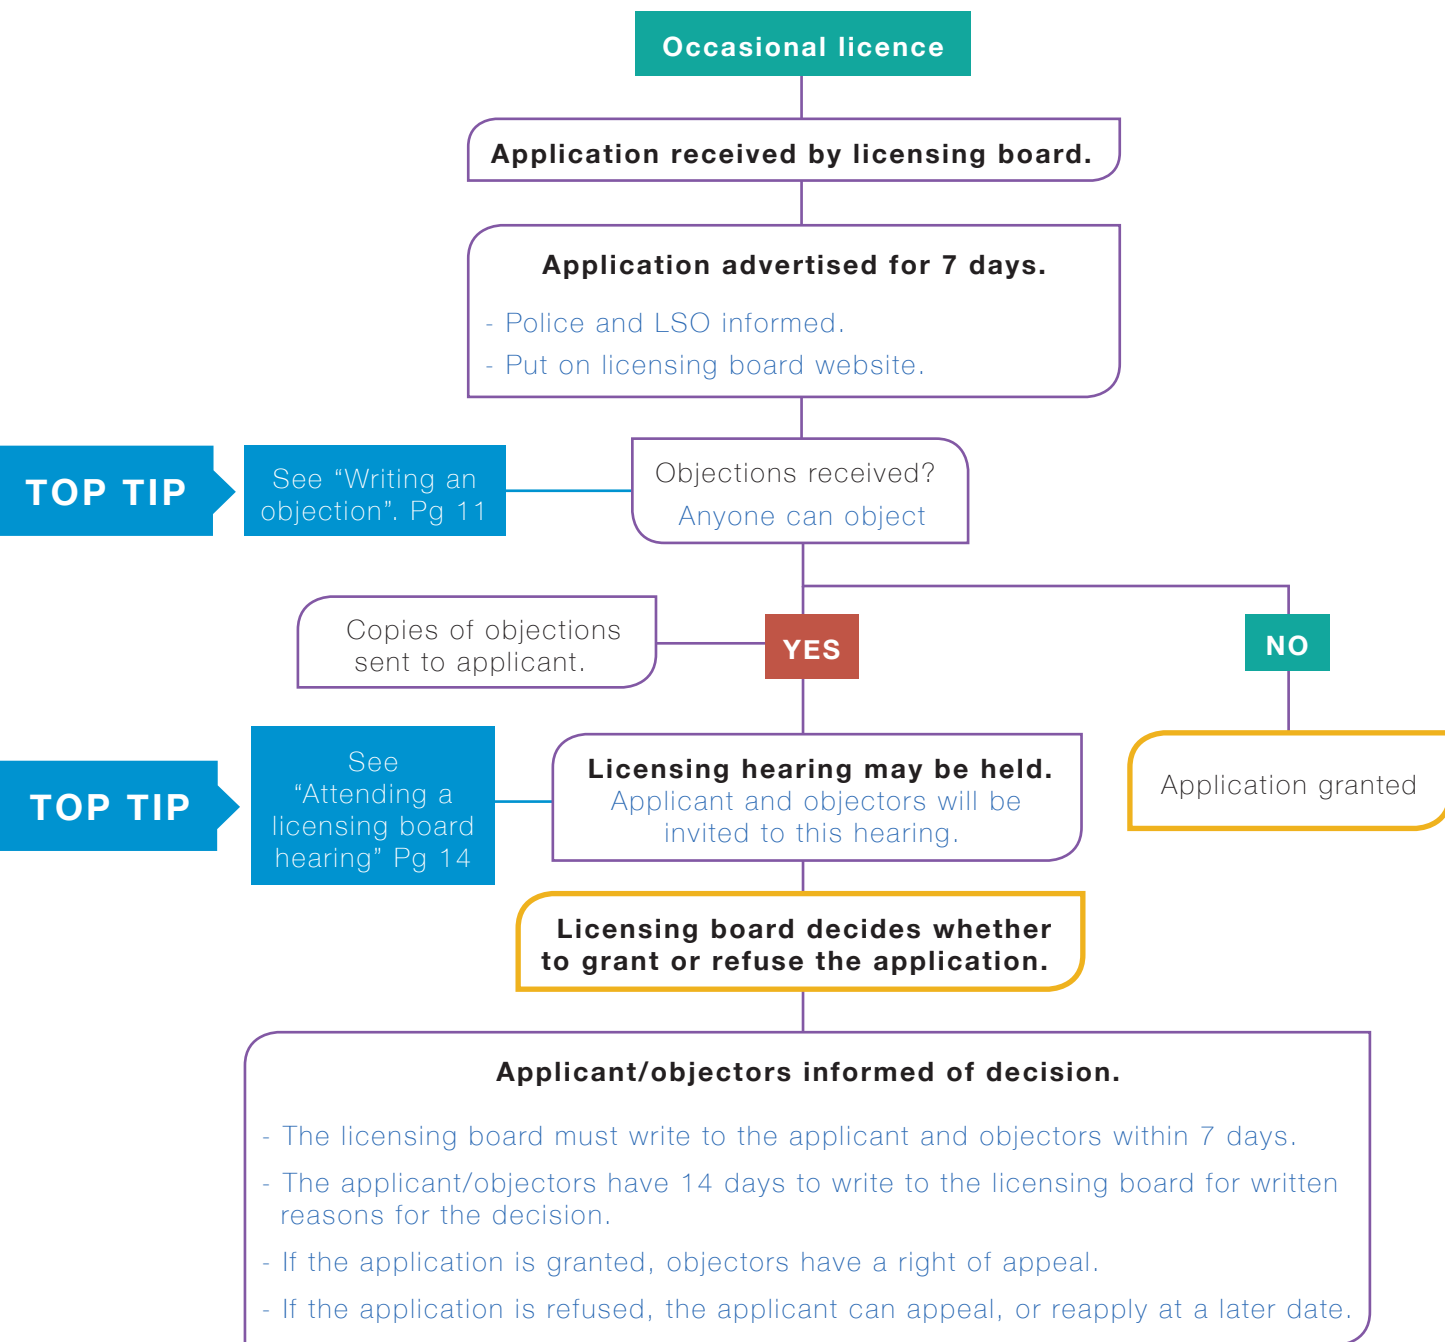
Occasional licence

Application received by licensing board.

Application advertised for 7 days.

- Police and LSO informed.
- Put on licensing board website.

TOP TIP

See “Writing an objection”. Pg 11

Objections received?
Anyone can object

Copies of objections sent to applicant.

YES

NO

TOP TIP

See “Attending a licensing board hearing” Pg 14

Licensing hearing may be held.
Applicant and objectors will be invited to this hearing.

Application granted

Licensing board decides whether to grant or refuse the application.

Applicant/objectors informed of decision.

- The licensing board must write to the applicant and objectors within 7 days.
- The applicant/objectors have 14 days to write to the licensing board for written reasons for the decision.
- If the application is granted, objectors have a right of appeal.
- If the application is refused, the applicant can appeal, or reapply at a later date.